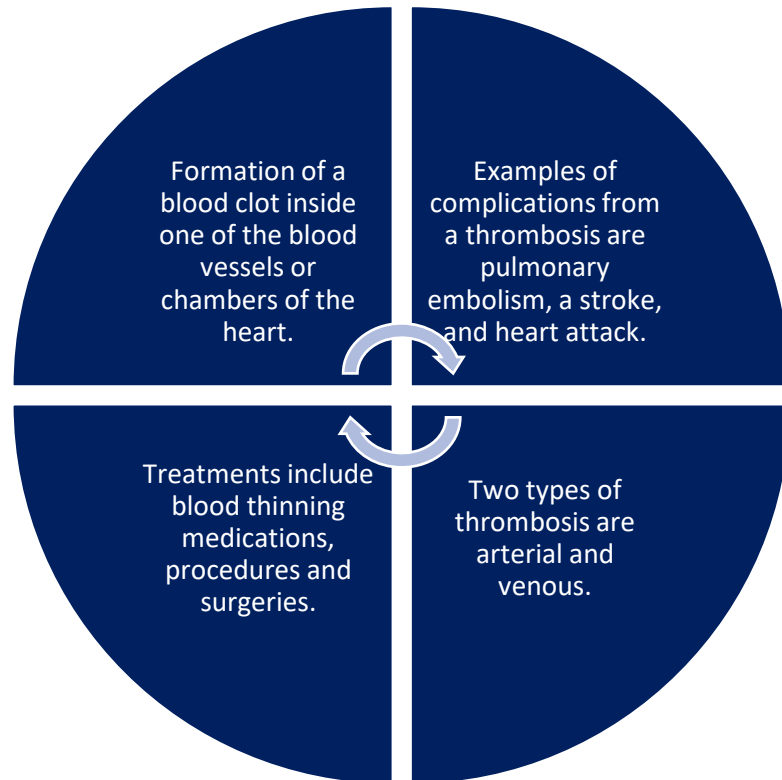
Formation of a blood clot inside one of the blood vessels or chambers of the heart.

Examples of complications from a thrombosis are pulmonary embolism, a stroke, and heart attack.

Two types of thrombosis are arterial and venous.

Treatments include blood thinning medications, procedures and surgeries.